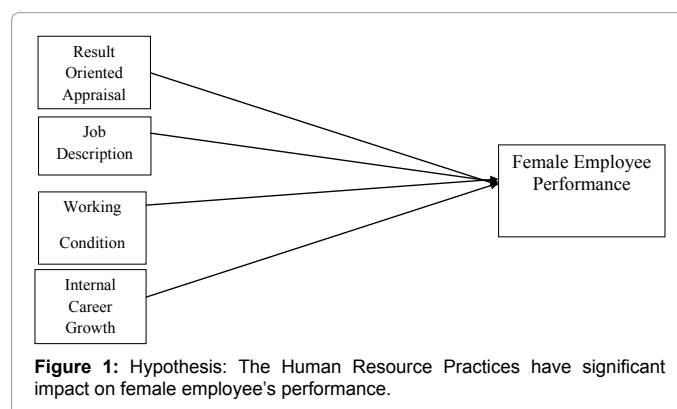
Result Oriented Appraisal

Job Description

Working

Condition

Internal Career Growth

Female Employee Performance

**Figure 1:** Hypothesis: The Human Resource Practices have significant impact on female employee's performance.